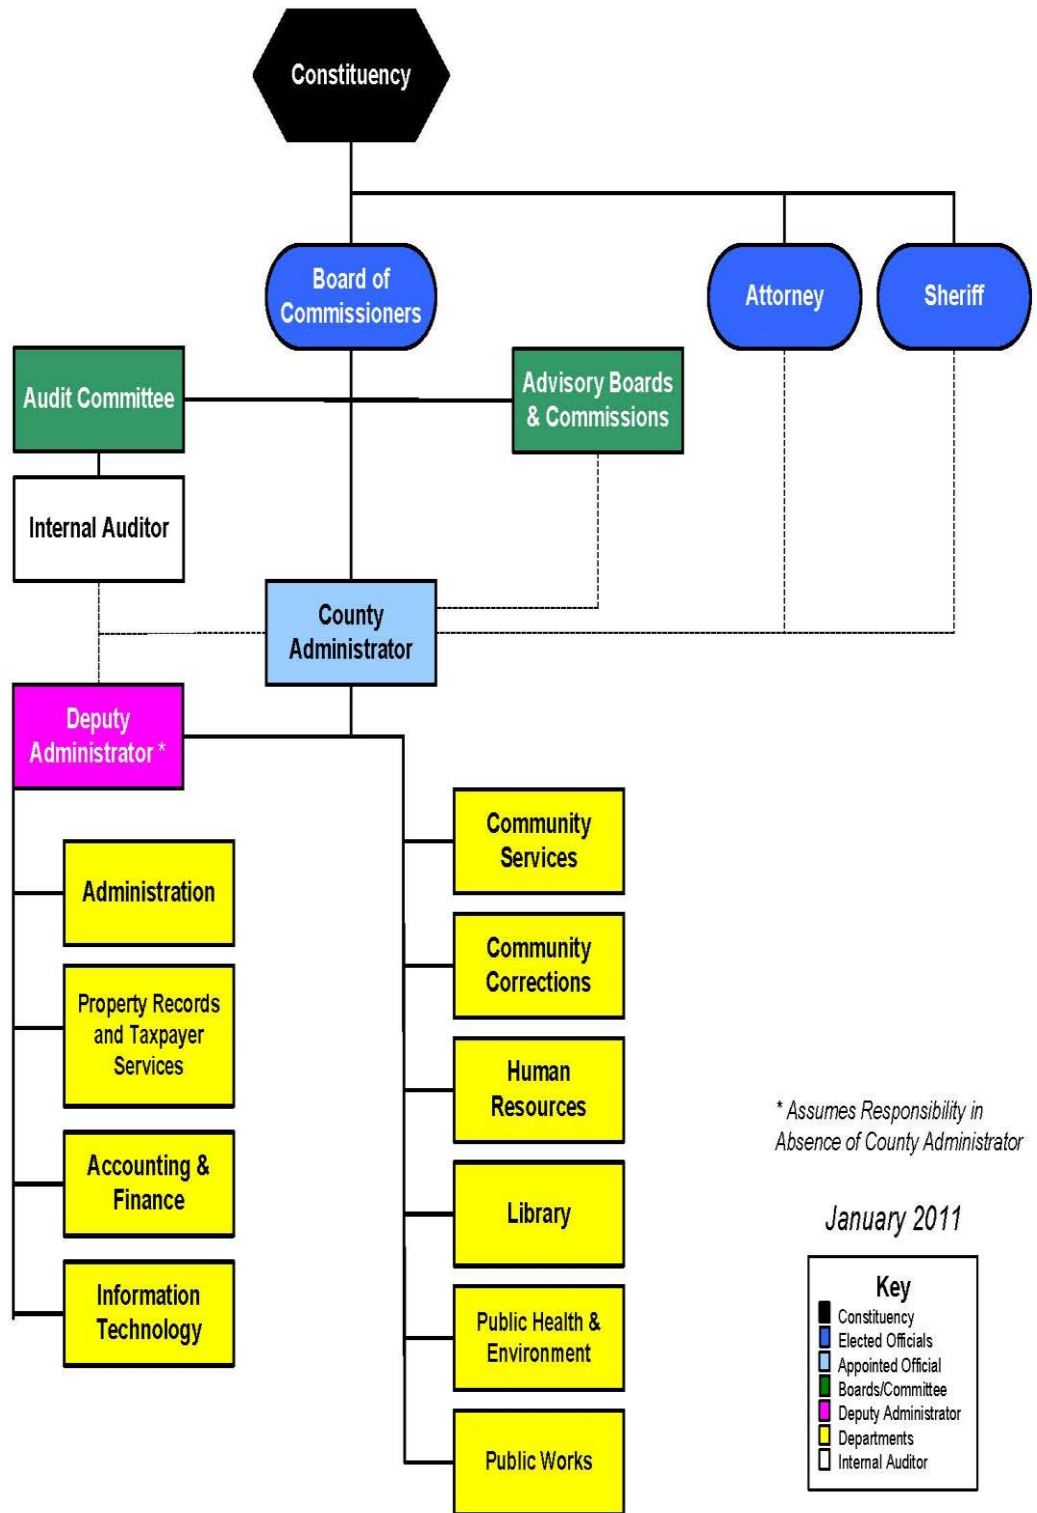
Constituency

Board of Commissioners

Attorney

Sheriff

Audit Committee

Advisory Boards & Commissions

Internal Auditor

County Administrator

Deputy Administrator *

Administration

Property Records and Taxpayer Services

Accounting & Finance

Information Technology

Community Services

Community Corrections

Human Resources

Library

Public Health & Environment

Public Works

* Assumes Responsibility in Absence of County Administrator

January 2011

Key
Constituency
Elected Officials
Appointed Official
Boards/Committee
Deputy Administrator
Departments
Internal Auditor